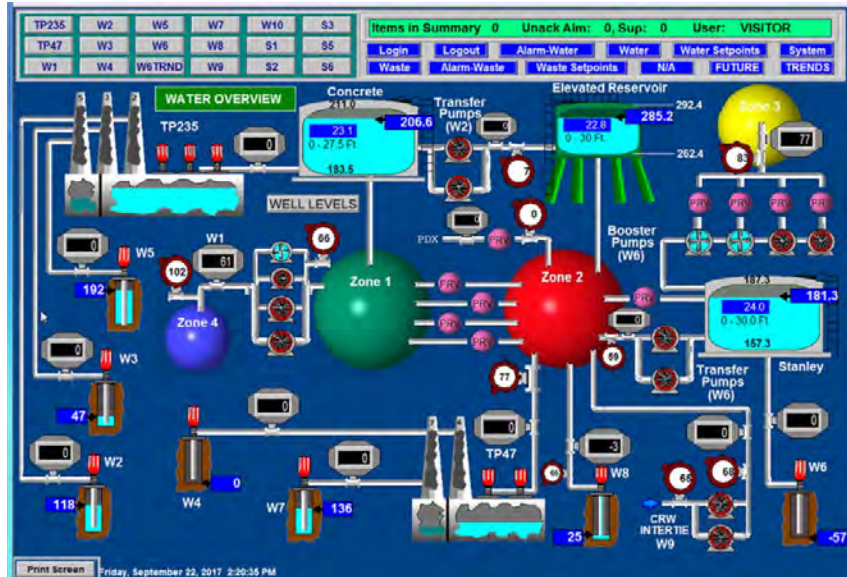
TP235 W2 W5 W7 W10 S3
TP47 W3 W6 W8 S1 S5
W1 W4 W6TRND W9 S2 S6

Items in Summary 0 Unack Alm: 0, Sup: 0 User: VISITOR
Login Logout Alarm-Water Water Water Setpoints System
Waste Alarm-Waste Waste Setpoints N/A FUTURE TRENDS

WATER OVERVIEW

TP235

Concrete
211.0
23.1
206.6
0 - 27.5 Ft.
183.5

Transfer Pumps (W2)

Elevated Reservoir
292.4
22.8
285.2
0 - 30 Ft.
262.4

Zone 3
77
83

WELL LEVELS

0
0
7
0

PDX

PRV PRV PRV PRV

W1
61
66

W5
0
102
192

Zone 1

Zone 2

Booster Pumps (W6)

PRV
PRV
PRV
PRV
PRV

Zone 4

187.3
24.0
181.3
0 - 30.0 Ft.
157.3

Stanley

W3
0
47

89
0

Transfer Pumps (W6)

77

0
0

TP47
0

-3
W8

0
68

W6
0

W2
0
118

W4
0

W7
0
136

66

25

65

CRW INTERTIE
W9

-57

Print Screen Friday, September 22, 2017 2:20:35 PM